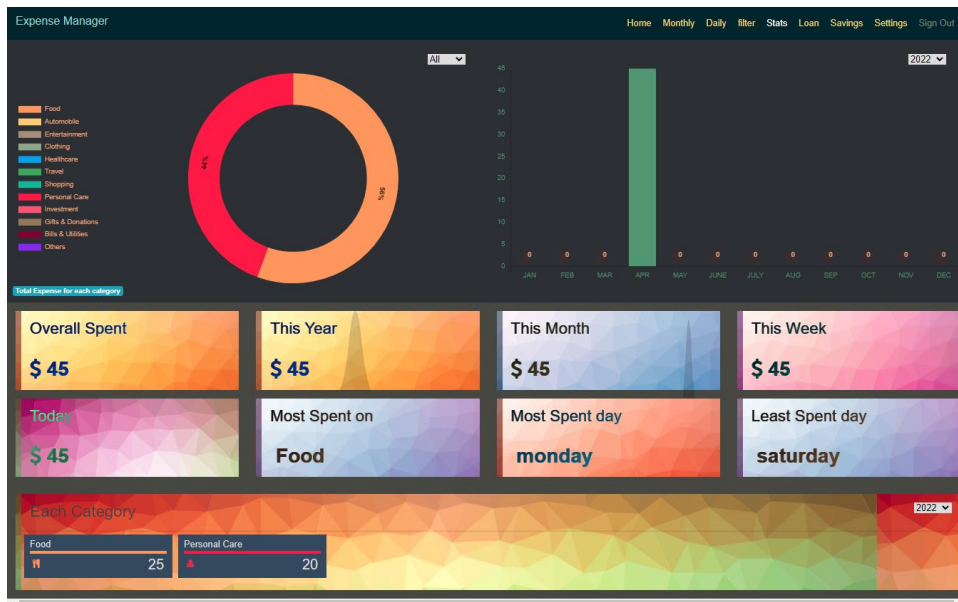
Expense Manager

Home Monthly Daily filter Stats Loan Savings Settings Sign Out

All

Food
Automobile
Entertainment
Clothing
Healthcare
Travel
Shopping
Personal Care
Investment
Gifts & Donations
Bills & Utilities
Others

44%
56%

Total Expense for each category

2022

45
40
35
30
25
20
15
10
5
0

0 0 0 0 0 0 0 0 0 0 0

JAN FEB MAR APR MAY JUNE JULY AUG SEP OCT NOV DEC

Overall Spent
$ 45

This Year
$ 45

This Month
$ 45

This Week
$ 45

Today
$ 45

Most Spent on
Food

Most Spent day
monday

Least Spent day
saturday

Each Category

2022

Food
25

Personal Care
20